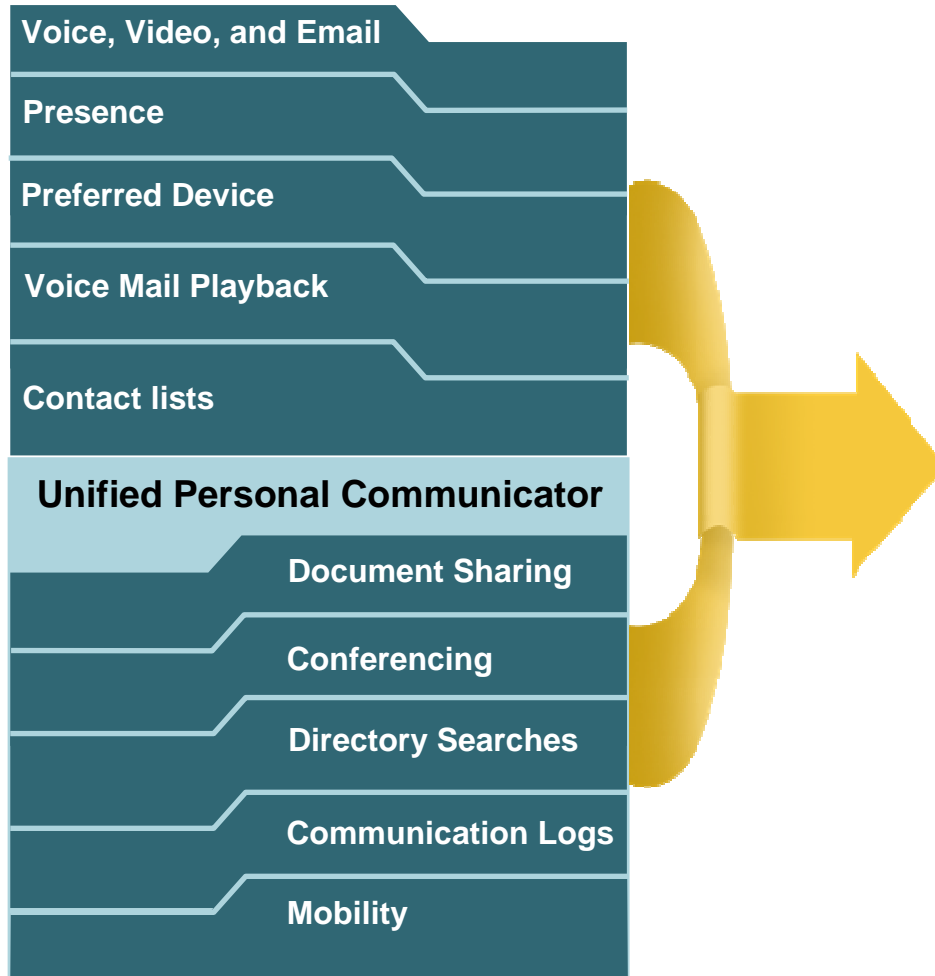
Voice, Video, and Email

Presence

Preferred Device

Voice Mail Playback

Contact lists

Unified Personal Communicator

Document Sharing

Conferencing

Directory Searches

Communication Logs

Mobility